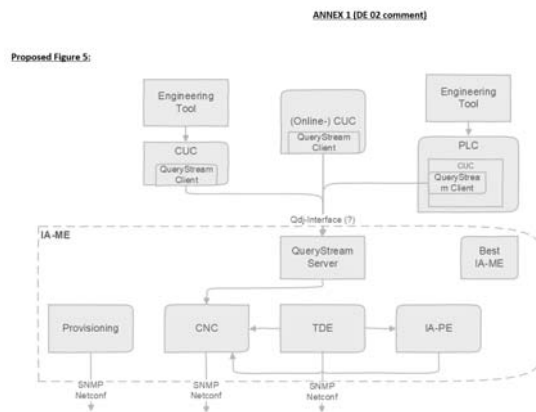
ANNEX 1 (DE 02 comment)

Proposed Figure 5:

Engineering Tool

CUC

QueryStream Client

(Online-) CUC

QueryStream Client

Engineering Tool

PLC

CUC

QueryStream Client

Qdj-Interface (?)

IA-ME

QueryStream Server

Best IA-ME

Provisioning

CNC

TDE

IA-PE

SNMP Netconf

SNMP Netconf

SNMP Netconf